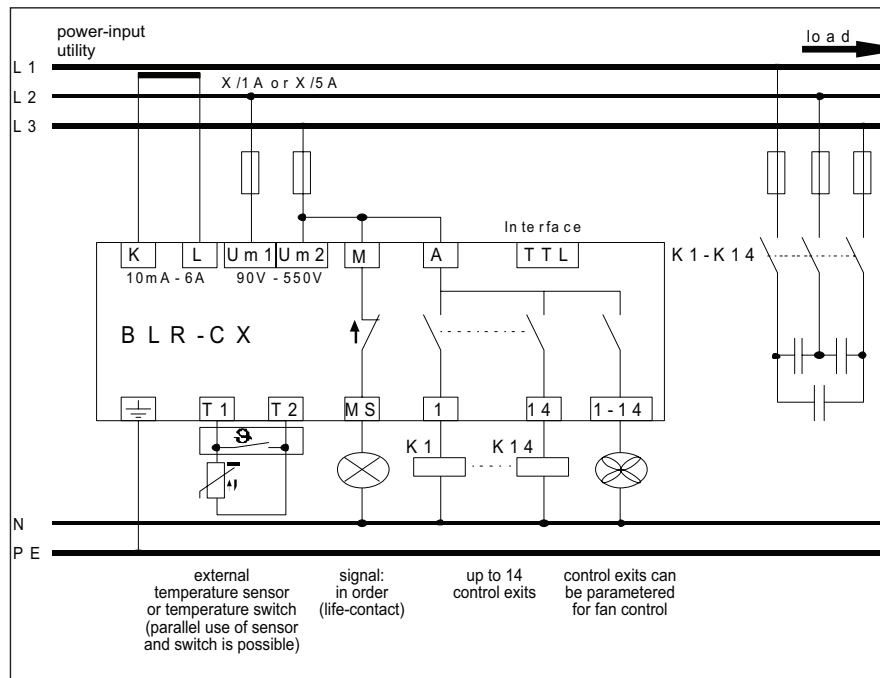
power-input
utility

load

L 1
L 2
L 3

X /1 A or X /5 A

Interface

K
L
Um 1
Um 2
M
A
TTL

10mA - 6A
90V - 550V

K1 - K14

BLR-CX

T 1
T 2
MS
1
14
1 - 14

K 1
K 14

N
P E

external temperature sensor or temperature switch (parallel use of sensor and switch is possible)

signal: in order (life-contact)

up to 14 control exits

control exits can be parametered for fan control